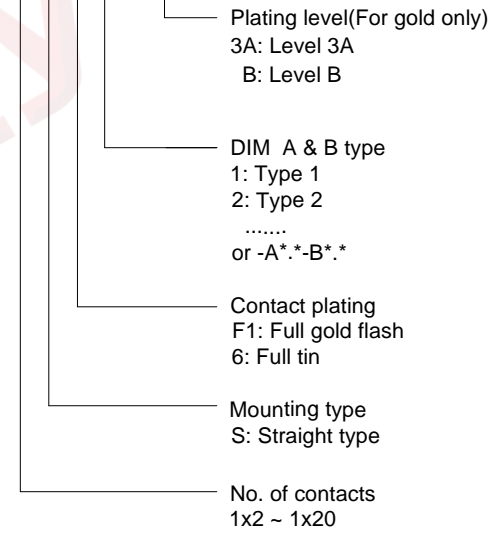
Plating level(For gold only)
3A: Level 3A
B: Level B

DIM A & B type
1: Type 1
2: Type 2
.......
or -A*.*-B*.*

Contact plating
F1: Full gold flash
6: Full tin

Mounting type
S: Straight type

No. of contacts
1x2 ~ 1x20